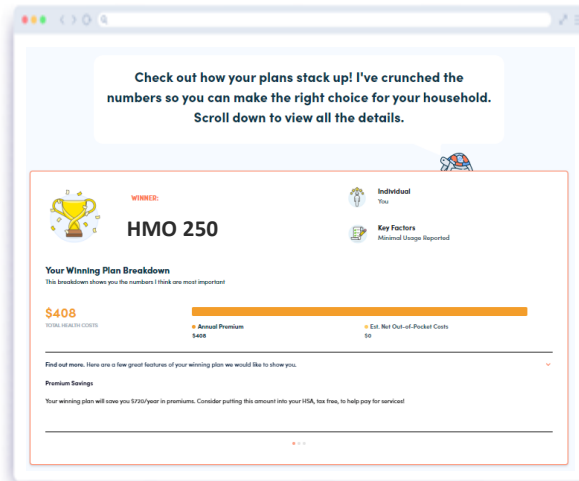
Check out how your plans stack up! I've crunched the numbers so you can make the right choice for your household. Scroll down to view all the details.

WINNER:

HMO 250

Individual
You

Key Factors
Minimal Usage Reported

Your Winning Plan Breakdown
This breakdown shows you the numbers I think are most important

$408
TOTAL HEALTH COSTS

Annual Premium
$408

Est. Net Out-of-Pocket Costs
$0

Find out more. Here are a few great features of your winning plan we would like to show you.

Premium Savings

Your winning plan will save you $720/year in premiums. Consider putting this amount into your HSA, tax free, to help pay for services!